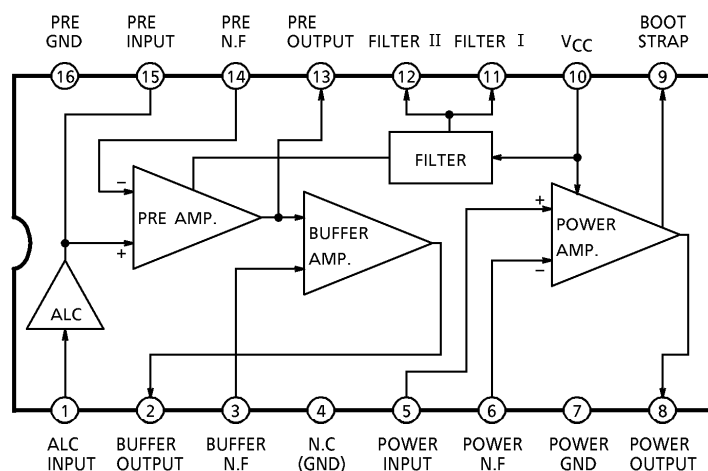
PRE GND
PRE INPUT
PRE N.F
PRE OUTPUT
FILTER II
FILTER I
$V_{CC}$
BOOT STRAP

16
15
14
13
12
11
10
9

FILTER
−
+
PRE AMP.
BUFFER AMP.
+
−
POWER AMP.
ALC

1
2
3
4
5
6
7
8

ALC INPUT
BUFFER OUTPUT
BUFFER N.F
N.C (GND)
POWER INPUT
POWER N.F
POWER GND
POWER OUTPUT